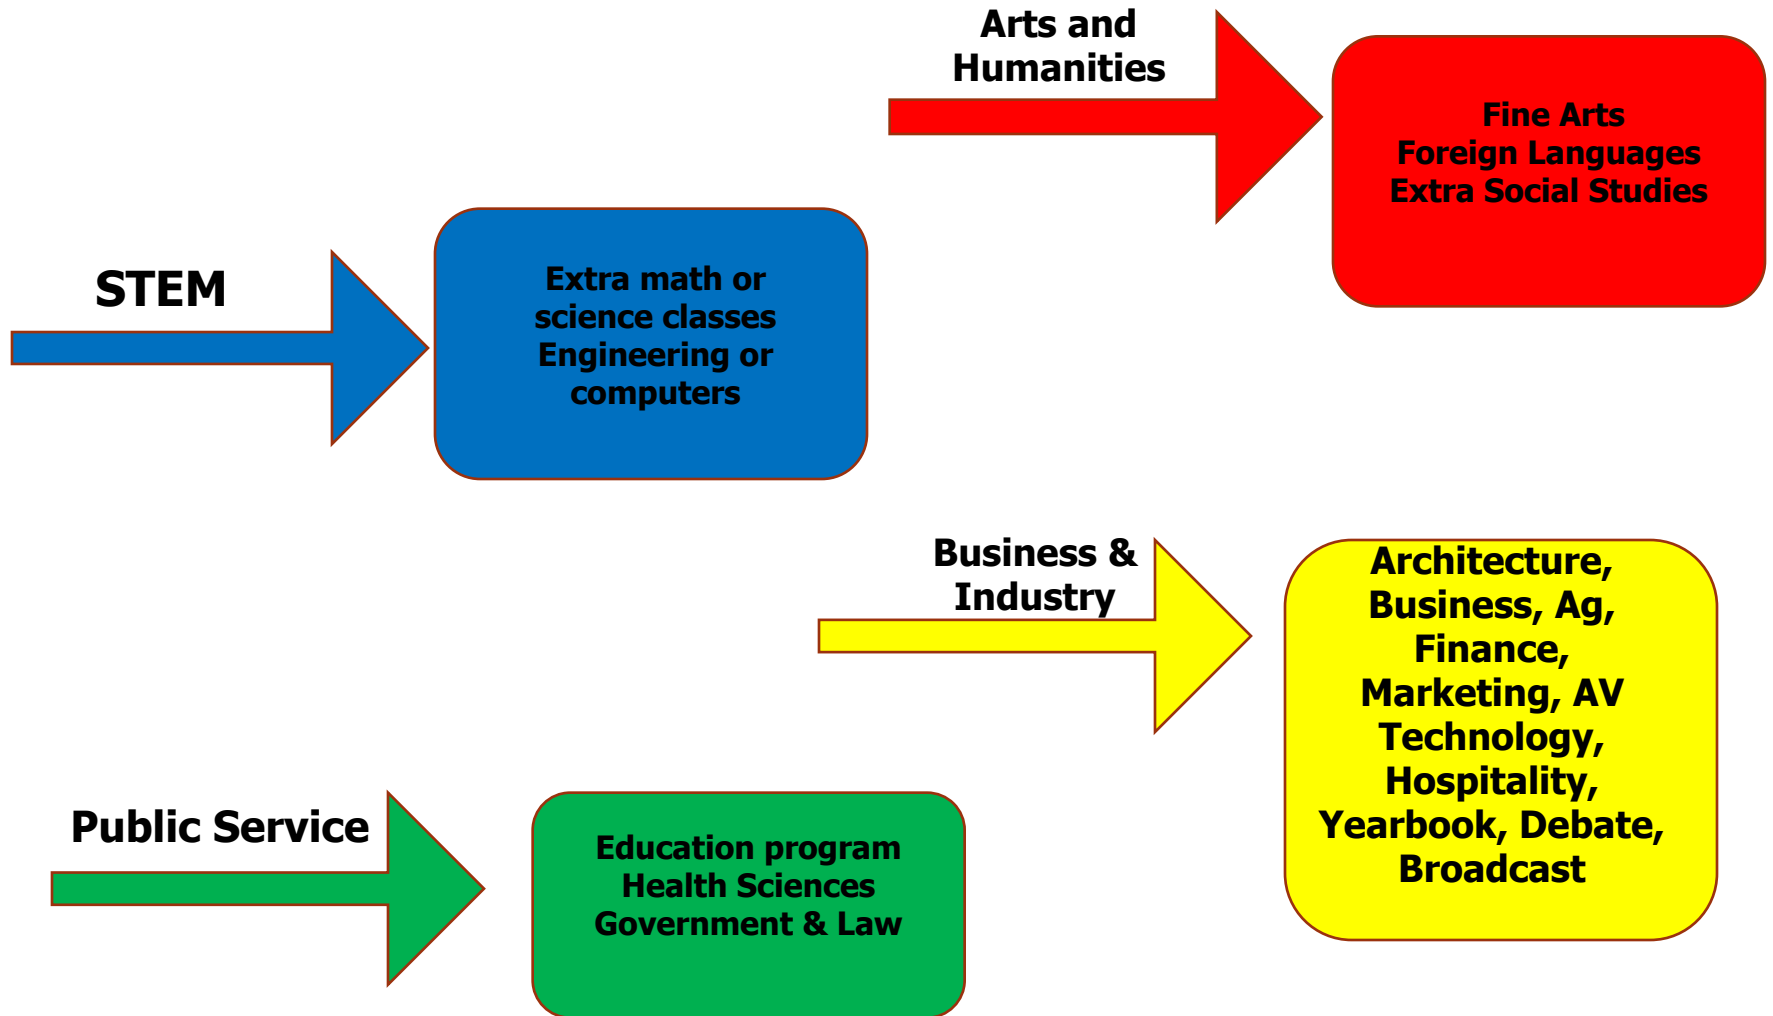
Arts and Humanities

Fine Arts
Foreign Languages
Extra Social Studies

STEM

Extra math or science classes
Engineering or computers

Business & Industry

Architecture, Business, Ag, Finance, Marketing, AV Technology, Hospitality, Yearbook, Debate, Broadcast

Public Service

Education program
Health Sciences
Government & Law